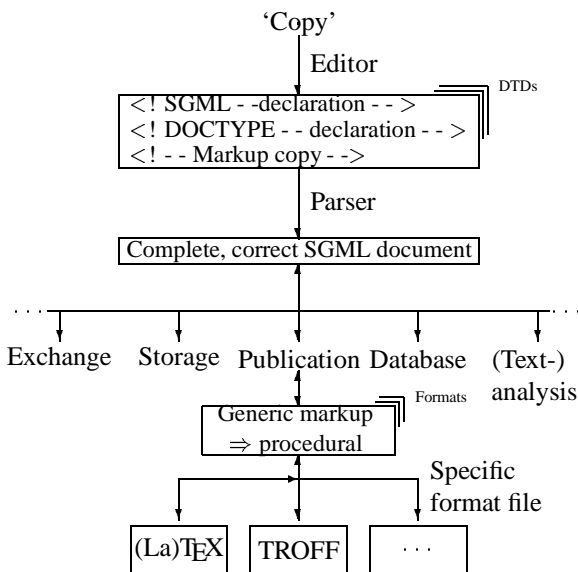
'Copy'

Editor

DTDs

<! SGML - -declaration - - >
<! DOCTYPE - - declaration - - >
<! - - Markup copy - ->

Parser

Complete, correct SGML document

· · ·

· · ·

Exchange

Storage

Publication

Database

(Text-) analysis

Formats

Generic markup
⇒ procedural

Specific format file

(La)TEX

TROFF

· · ·